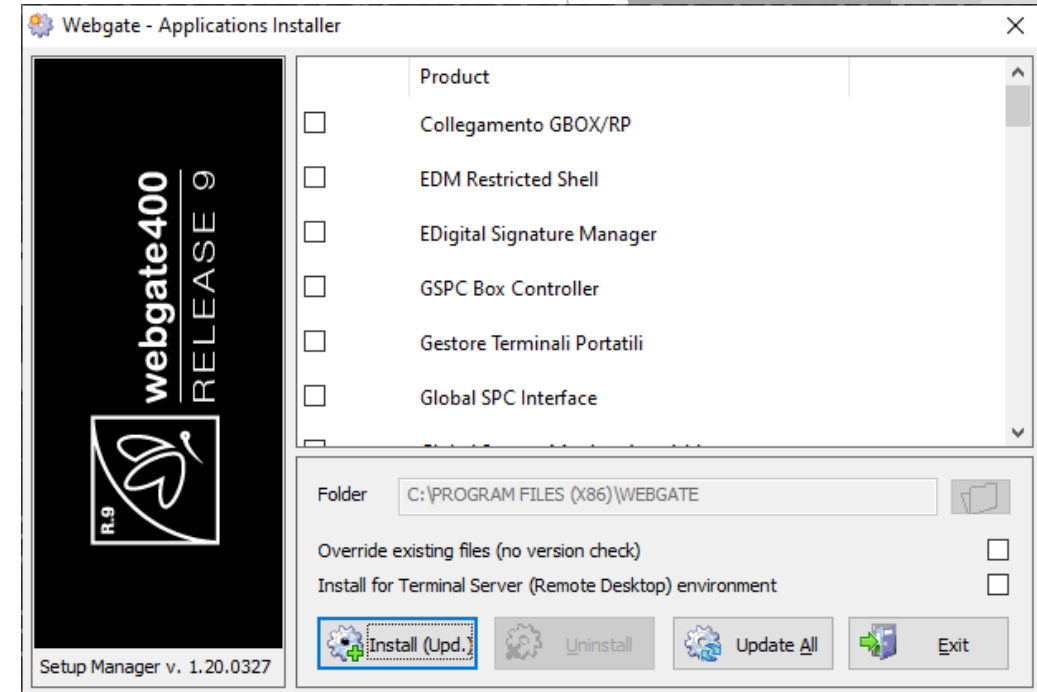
Webgate - Applications Installer

webgate400
RELEASE 9
R.9

Setup Manager v. 1.20.0327

Product
Collegamento GBOX/RP
EDM Restricted Shell
EDigital Signature Manager
GSPC Box Controller
Gestore Terminali Portatili
Global SPC Interface
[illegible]

Folder C:\PROGRAM FILES (X86)\WEBGATE

Override existing files (no version check)
Install for Terminal Server (Remote Desktop) environment

Install (Upd.)
Uninstall
Update All
Exit